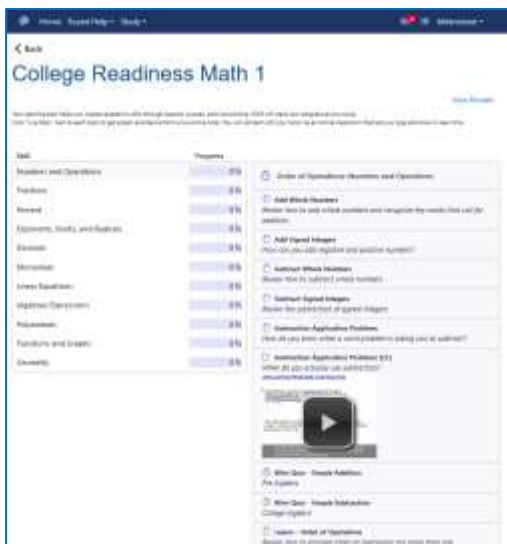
Home Expert Help Study

< Back

College Readiness Math 1

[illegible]

| Skill | Progress |
|---|---|
| Numbers and Operations | 0% |
| Fractions | 0% |
| Percent | 0% |
| Exponents, Roots, and Radicals | 0% |
| Decimals | 0% |
| Monomials | 0% |
| Linear Equations | 0% |
| Algebraic Expressions | 0% |
| Polynomials | 0% |
| Functions and Graphs | 0% |
| Geometry | 0% |

Order of Operations: Numbers and Operations

Add Whole Numbers
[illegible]

Add Signed Integers
How do you add negative and positive numbers?

Subtract Whole Numbers
Review how to subtract whole numbers

Subtract Signed Integers
Review the subtraction of signed integers

Subtraction Application Problems
How do you know when a word problem is asking you to subtract?

Subtraction Application Problems (2)
When do you use subtraction?
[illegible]

Mini Quiz - Simple Addition
Pre Algebra

Mini Quiz - Simple Subtraction
College Algebra

Lesson - Order of Operations
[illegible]